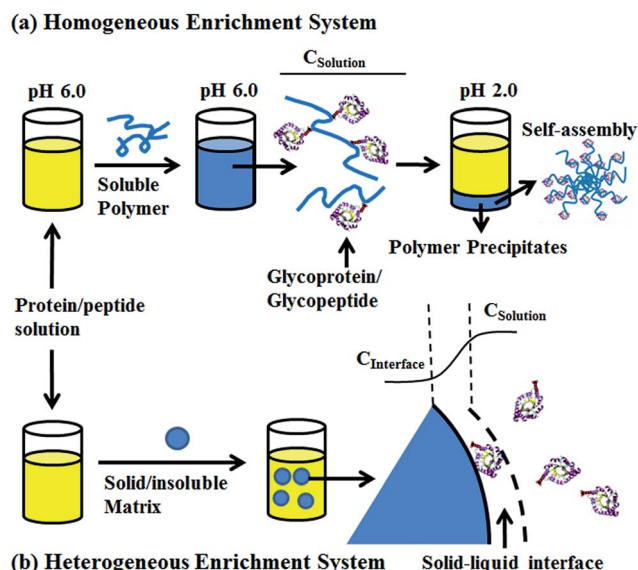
(a) Homogeneous Enrichment System

pH 6.0

pH 6.0

$C_{Solution}$

pH 2.0

Self-assembly

Soluble Polymer

Polymer Precipitates

Glycoprotein/ Glycopeptide

Protein/peptide solution

$C_{Solution}$

$C_{Interface}$

Solid/insoluble Matrix

(b) Heterogeneous Enrichment System

Solid-liquid interface